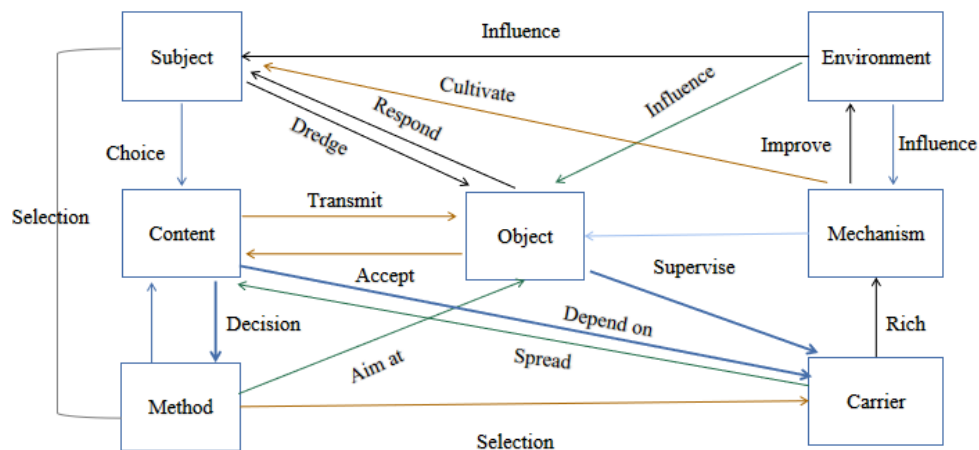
Influence

Subject

Environment

Cultivate

Influence

Respond

Dredge

Choice

Improve

Influence

Selection

Transmit

Content

Object

Mechanism

Accept

Supervise

Decision

Depend on

Rich

Aim at

Spread

Method

Carrier

Selection